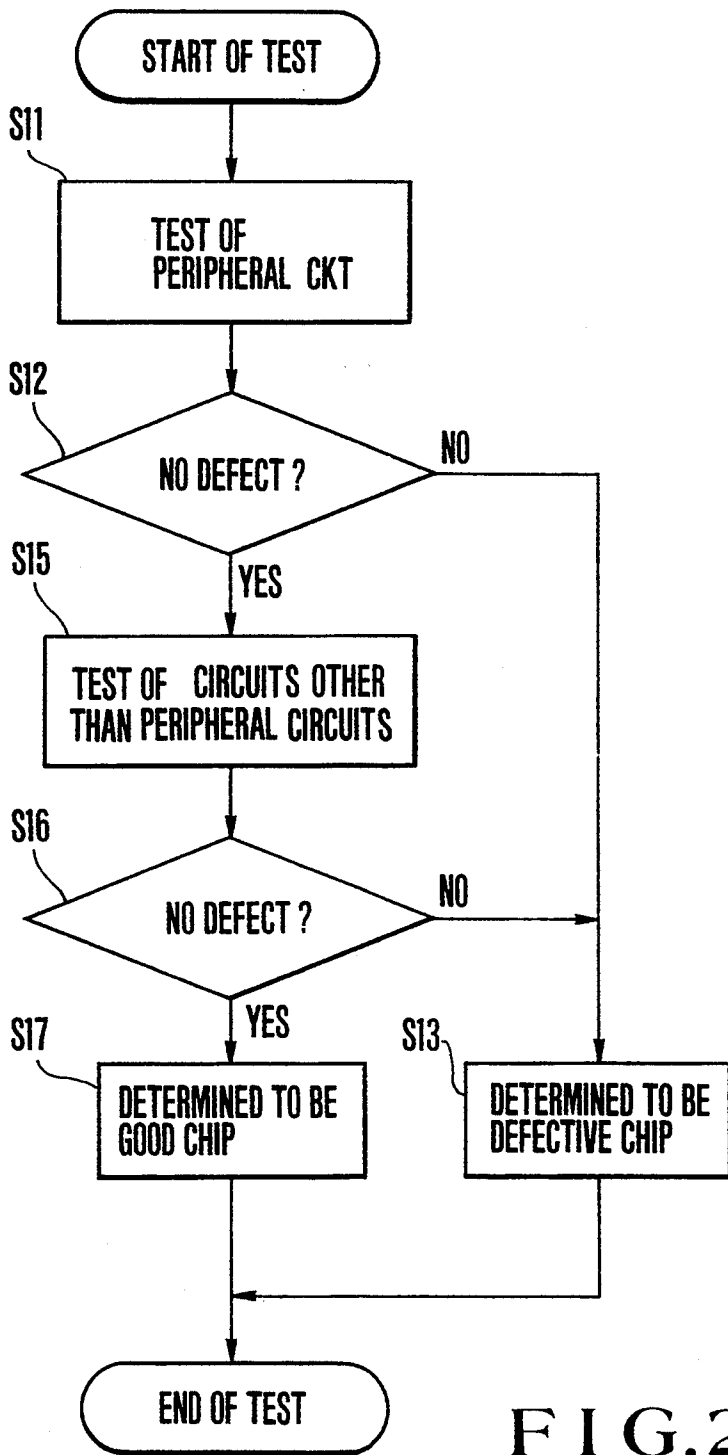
START OF TEST

S11

TEST OF PERIPHERAL CKT

S12

NO DEFECT ?

NO

S15

YES

TEST OF CIRCUITS OTHER THAN PERIPHERAL CIRCUITS

S16

NO DEFECT ?

NO

S17

YES

S13

DETERMINED TO BE GOOD CHIP

DETERMINED TO BE DEFECTIVE CHIP

END OF TEST

F I G.2